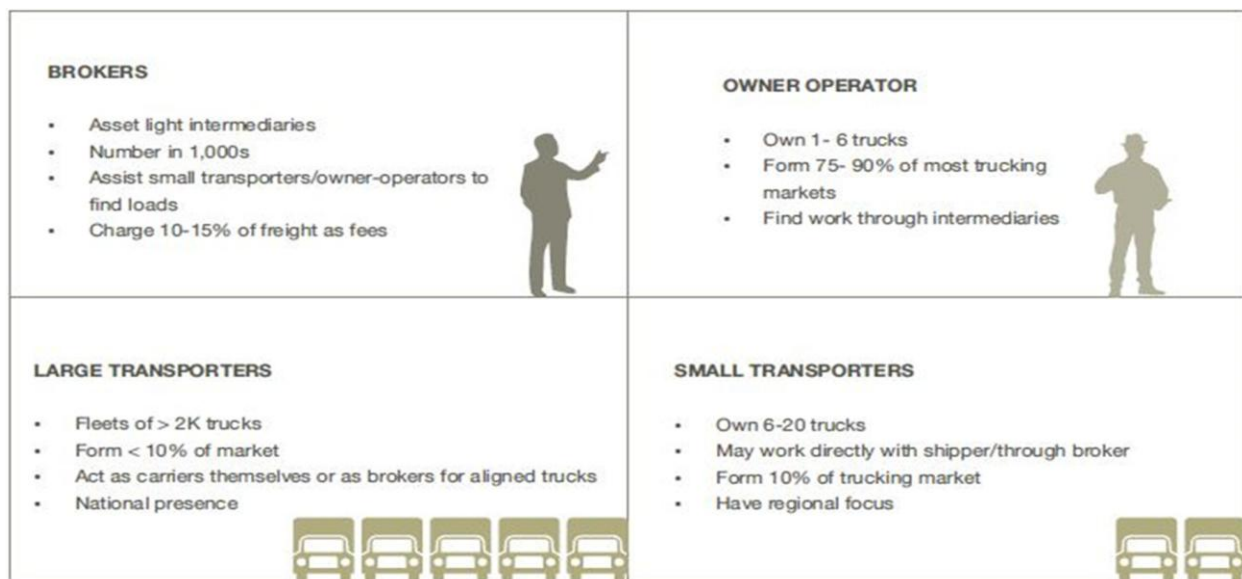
BROKERS

- Asset light intermediaries
- Number in 1,000s
- Assist small transporters/owner-operators to find loads
- Charge 10-15% of freight as fees

OWNER OPERATOR

- Own 1- 6 trucks
- Form 75- 90% of most trucking markets
- Find work through intermediaries

LARGE TRANSPORTERS

- Fleets of > 2K trucks
- Form < 10% of market
- Act as carriers themselves or as brokers for aligned trucks
- National presence

SMALL TRANSPORTERS

- Own 6-20 trucks
- May work directly with shipper/through broker
- Form 10% of trucking market
- Have regional focus